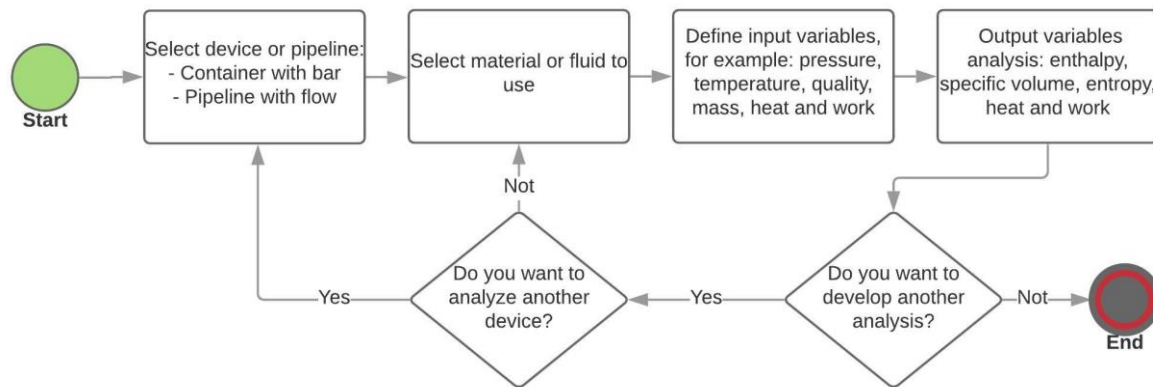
Start

Select device or pipeline:
- Container with bar
- Pipeline with flow

Select material or fluid to use

Define input variables, for example: pressure, temperature, quality, mass, heat and work

Output variables analysis: enthalpy, specific volume, entropy, heat and work

Do you want to develop another analysis?

Not

End

Yes

Do you want to analyze another device?

Yes

Not